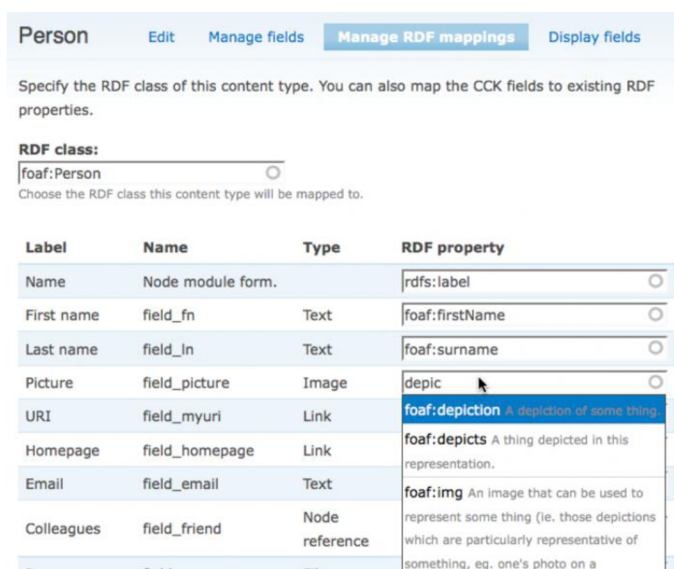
Person Edit Manage fields Manage RDF mappings Display fields

Specify the RDF class of this content type. You can also map the CCK fields to existing RDF properties.

RDF class:
foaf:Person
Choose the RDF class this content type will be mapped to.

| Label | Name | Type | RDF property |
|---|---|---|---|
| Name | Node module form. | | rdfs:label |
| First name | field_fn | Text | foaf:firstName |
| Last name | field_ln | Text | foaf:surname |
| Picture | field_picture | Image | depic |
| URI | field_myuri | Link | foaf:depiction A depiction of some thing. |
| Homepage | field_homepage | Link | foaf:depicts A thing depicted in this representation. |
| Email | field_email | Text | |
| Colleagues | field_friend | Node reference | foaf:img An image that can be used to represent some thing (ie. those depictions which are particularly representative of something, eg. one's photo on a |